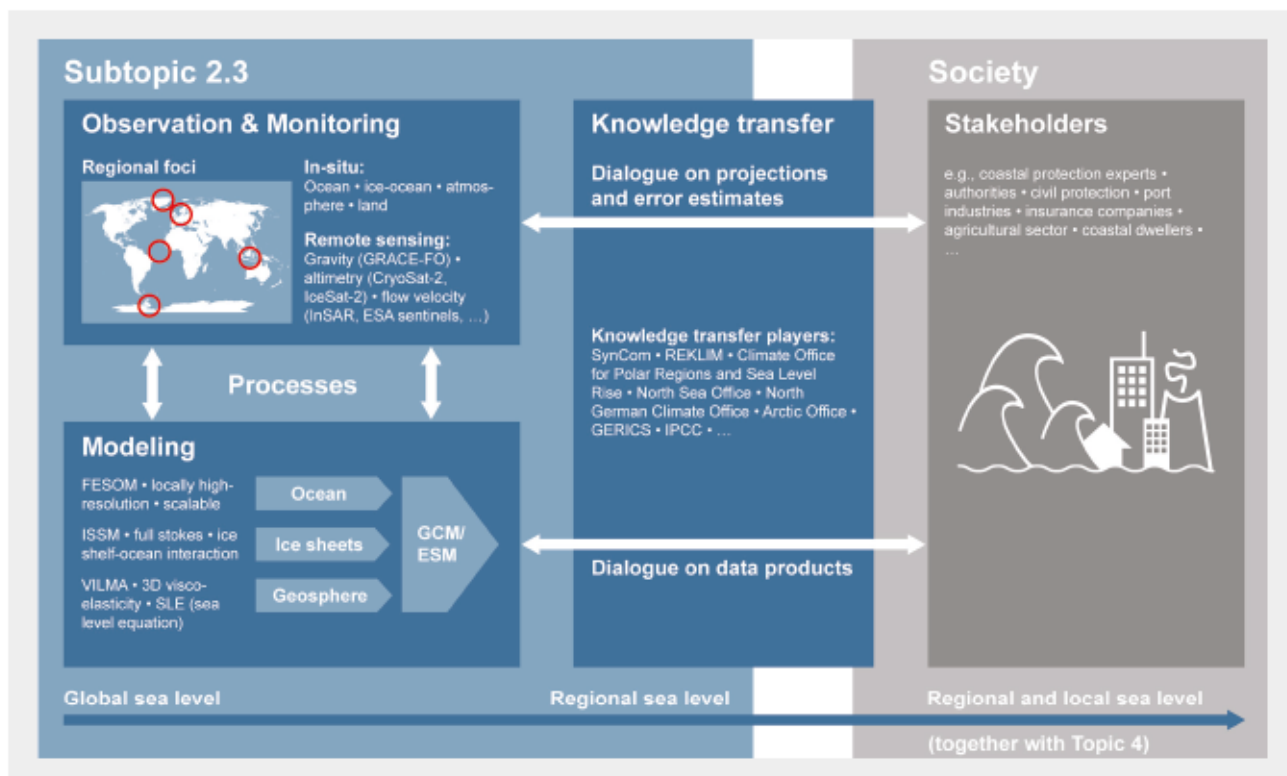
Subtopic 2.3

Society

Observation & Monitoring

Regional foci

In-situ:
Ocean • ice-ocean • atmosphere • land

Remote sensing:
Gravity (GRACE-FO) • altimetry (CryoSat-2, IceSat-2) • flow velocity (InSAR, ESA sentinels, …)

Processes

Modeling

FESOM • locally high-resolution • scalable

ISSM • full stokes • ice shelf-ocean interaction

VILMA • 3D visco-elasticity • SLE (sea level equation)

Ocean

Ice sheets

Geosphere

GCM/ ESM

Knowledge transfer

Dialogue on projections and error estimates

Knowledge transfer players:
SynCom • REKLIM • Climate Office for Polar Regions and Sea Level Rise • North Sea Office • North German Climate Office • Arctic Office • GERICS • IPCC • …

Dialogue on data products

Stakeholders

e.g., coastal protection experts • authorities • civil protection • port industries • insurance companies • agricultural sector • coastal dwellers • …

Global sea level

Regional sea level

Regional and local sea level

(together with Topic 4)